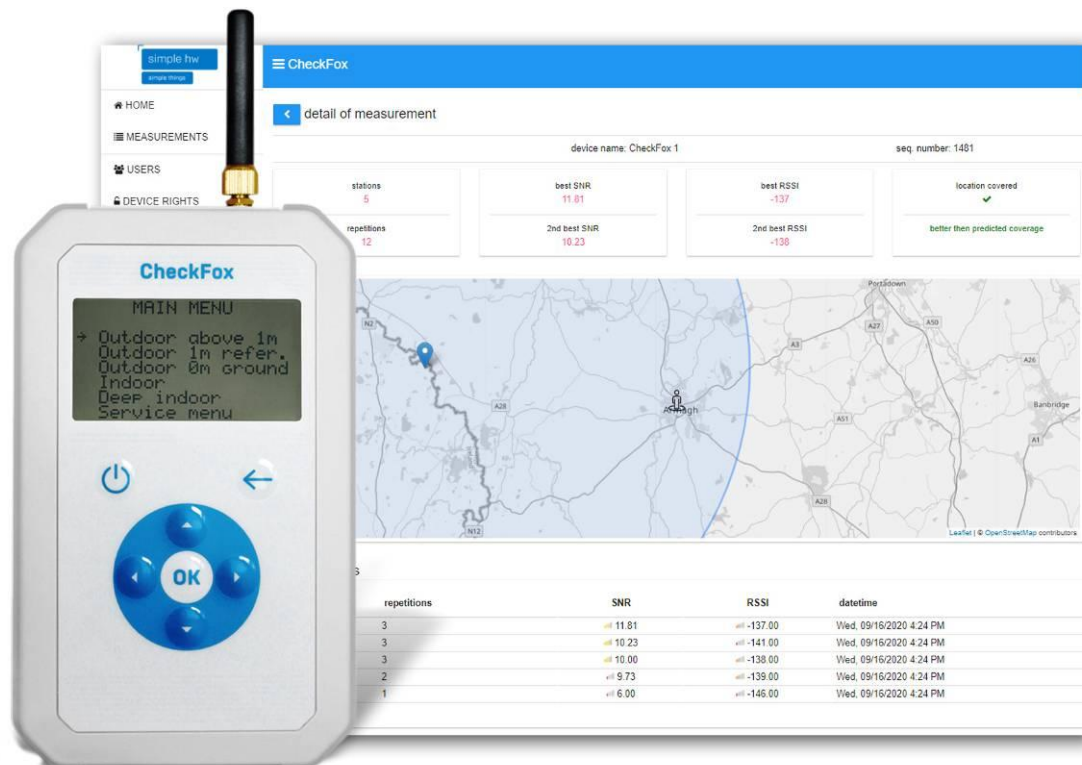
simple hw
simple things

≡ CheckFox

HOME
MEASUREMENTS
USERS
DEVICE RIGHTS

detail of measurement

device name: CheckFox 1

seq. number: 1481

stations
5

repetitions
12

best SNR
11.81

2nd best SNR
10.23

best RSSI
-137

2nd best RSSI
-138

location covered

better then predicted coverage

Portadown
N2
A27
A50
A3
A26
A28
Armagh
A51
Banbridge
A1
A28
N12

Leaflet | © OpenStreetMap contributors

s

| | repetitions | SNR | RSSI | datetime |
|---|---|---|---|---|
| | 3 | 11.81 | -137.00 | Wed, 09/16/2020 4:24 PM |
| | 3 | 10.23 | -141.00 | Wed, 09/16/2020 4:24 PM |
| | 3 | 10.00 | -138.00 | Wed, 09/16/2020 4:24 PM |
| | 2 | 9.73 | -139.00 | Wed, 09/16/2020 4:24 PM |
| | 1 | 6.00 | -146.00 | Wed, 09/16/2020 4:24 PM |

CheckFox

MAIN MENU
→ Outdoor above 1m
Outdoor 1m refer.
Outdoor 0m ground
Indoor
Deep indoor
Service menu

OK